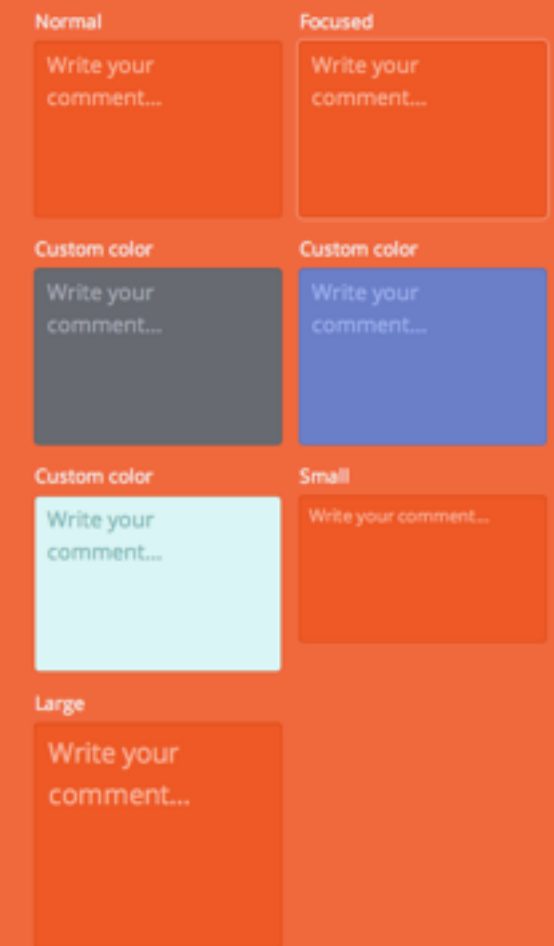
Normal

Write your comment...

Focused

Write your comment...

Custom color

Write your comment...

Custom color

Write your comment...

Custom color

Write your comment...

Small

Write your comment...

Large

Write your comment...